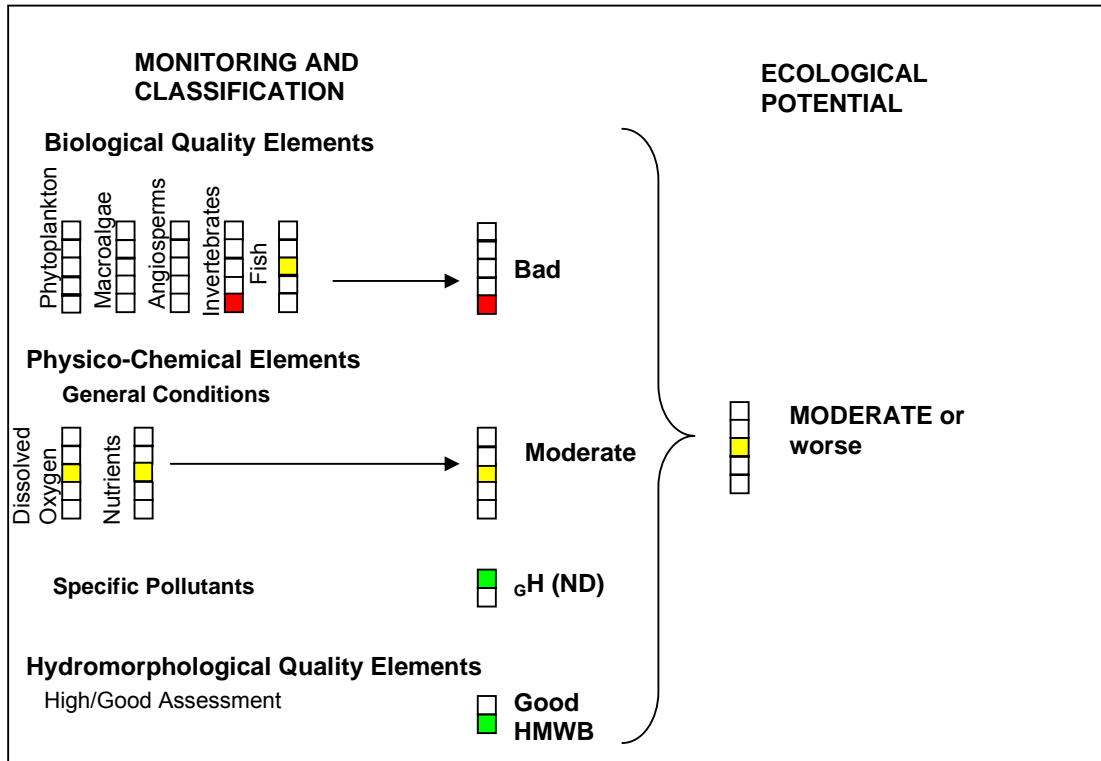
MONITORING AND CLASSIFICATION

ECOLOGICAL POTENTIAL

Biological Quality Elements

Phytoplankton

Macroalgae

Angiosperms

Invertebrates

Fish

Bad

Physico-Chemical Elements

General Conditions

Dissolved Oxygen

Nutrients

Moderate

MODERATE or worse

Specific Pollutants

$_G$H (ND)

Hydromorphological Quality Elements

High/Good Assessment

Good HMWB